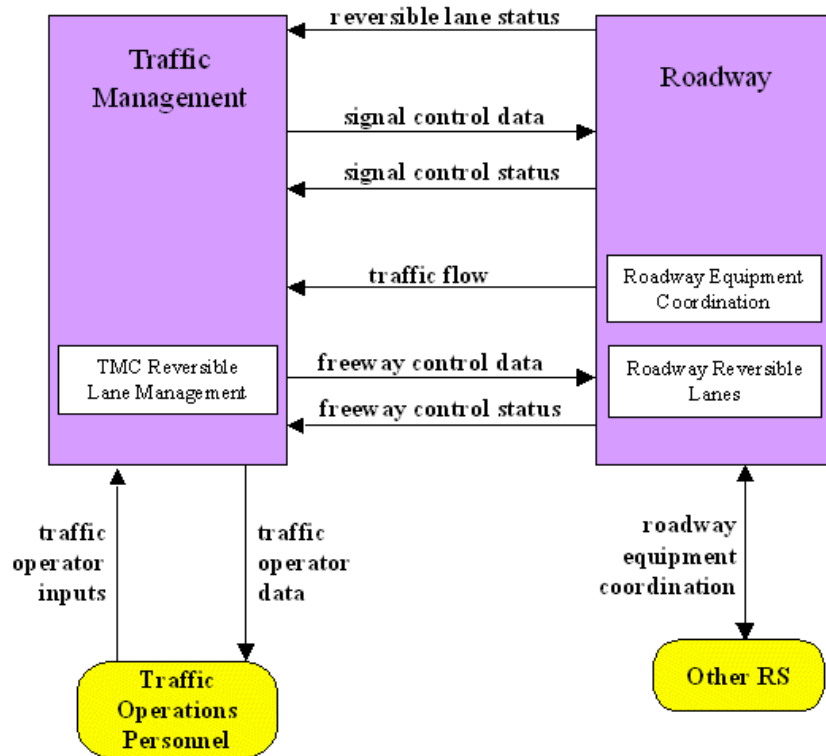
Traffic Management

TMC Reversible Lane Management

reversible lane status

signal control data

signal control status

traffic flow

freeway control data

freeway control status

Roadway

Roadway Equipment Coordination

Roadway Reversible Lanes

traffic operator inputs

traffic operator data

roadway equipment coordination

Traffic Operations Personnel

Other RS